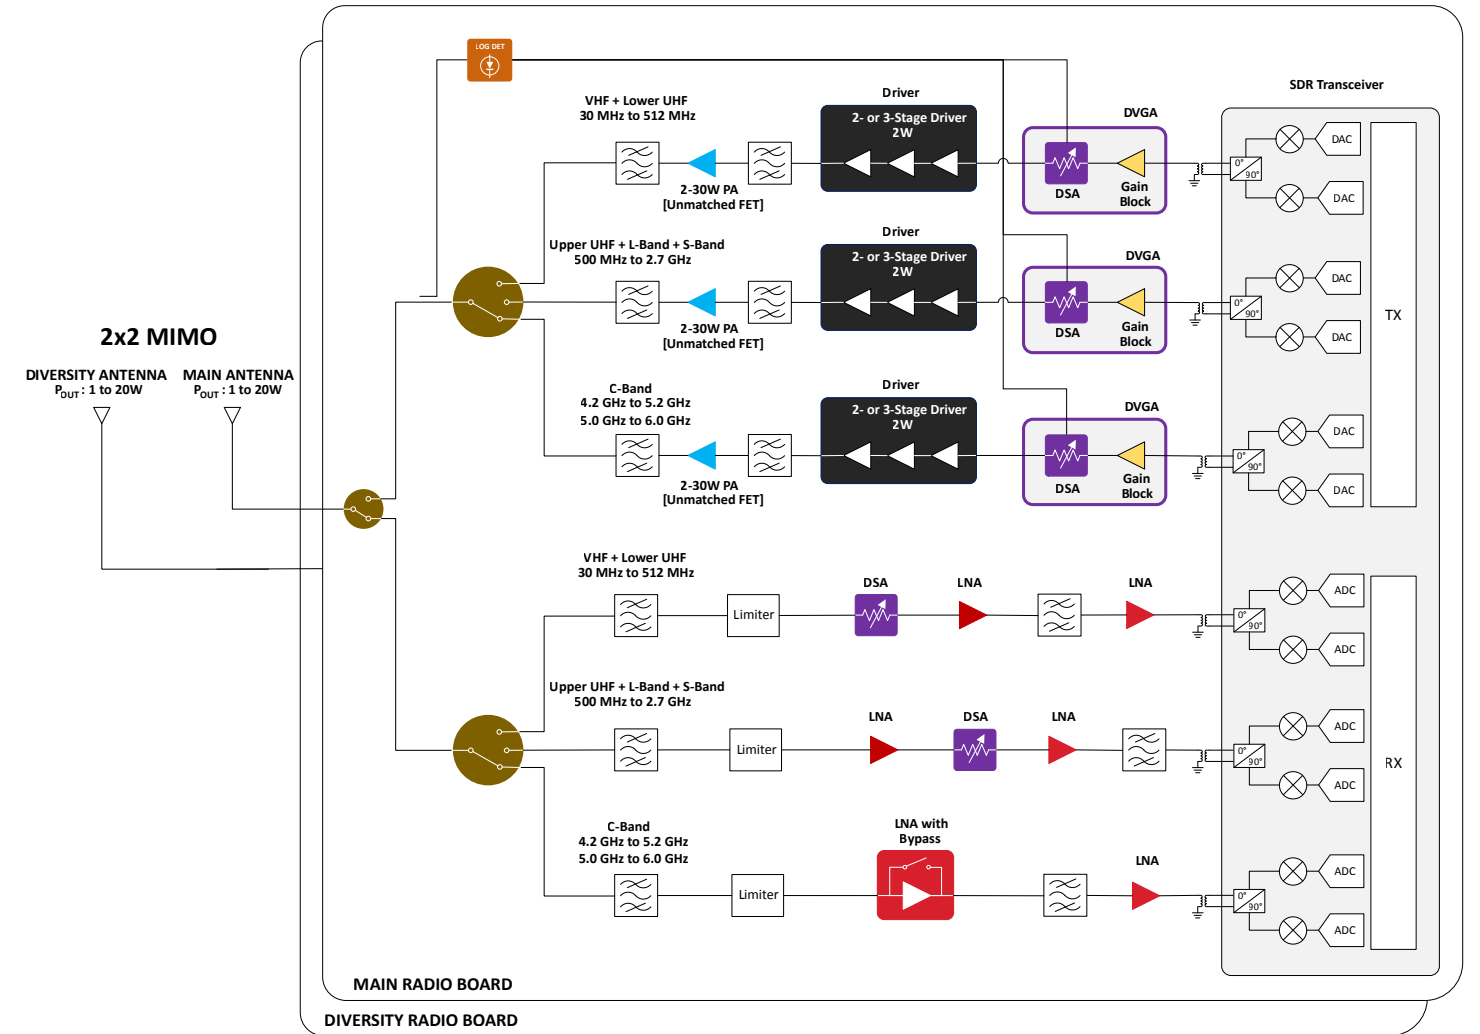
LOG DET

SDR Transceiver

VHF + Lower UHF
30 MHz to 512 MHz

Driver

2- or 3-Stage Driver
2W

DVGA

DSA

Gain Block

DAC

DAC

2-30W PA
[Unmatched FET]

Upper UHF + L-Band + S-Band
500 MHz to 2.7 GHz

Driver

2- or 3-Stage Driver
2W

DVGA

DSA

Gain Block

DAC

DAC

TX

2x2 MIMO

DIVERSITY ANTENNA
$P_{OUT}$ : 1 to 20W

MAIN ANTENNA
$P_{OUT}$ : 1 to 20W

2-30W PA
[Unmatched FET]

C-Band
4.2 GHz to 5.2 GHz
5.0 GHz to 6.0 GHz

Driver

2- or 3-Stage Driver
2W

DVGA

DSA

Gain Block

DAC

DAC

2-30W PA
[Unmatched FET]

0°
90°

VHF + Lower UHF
30 MHz to 512 MHz

Limiter

DSA

LNA

LNA

ADC

ADC

Upper UHF + L-Band + S-Band
500 MHz to 2.7 GHz

Limiter

LNA

DSA

LNA

ADC

ADC

RX

C-Band
4.2 GHz to 5.2 GHz
5.0 GHz to 6.0 GHz

Limiter

LNA with Bypass

LNA

ADC

ADC

MAIN RADIO BOARD

DIVERSITY RADIO BOARD